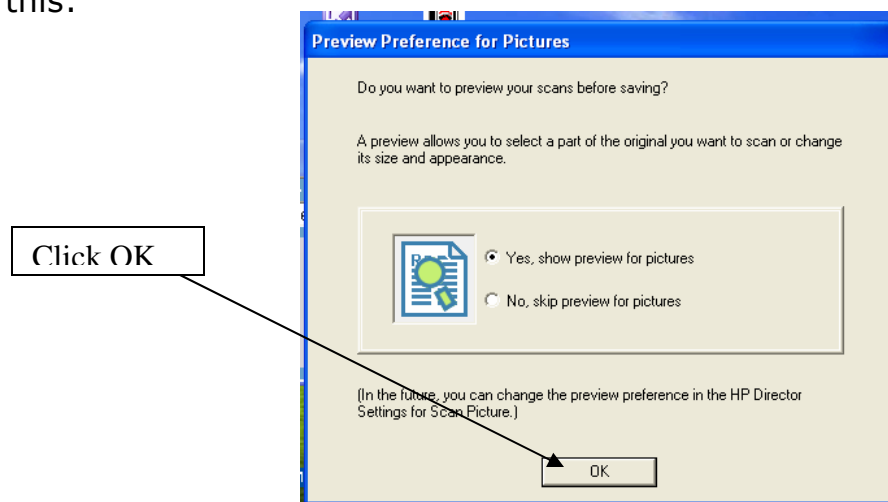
this.

Preview Preference for Pictures

Do you want to preview your scans before saving?

A preview allows you to select a part of the original you want to scan or change its size and appearance.

Click OK

Yes, show preview for pictures

No, skip preview for pictures

(In the future, you can change the preview preference in the HP Director Settings for Scan Picture.)

OK